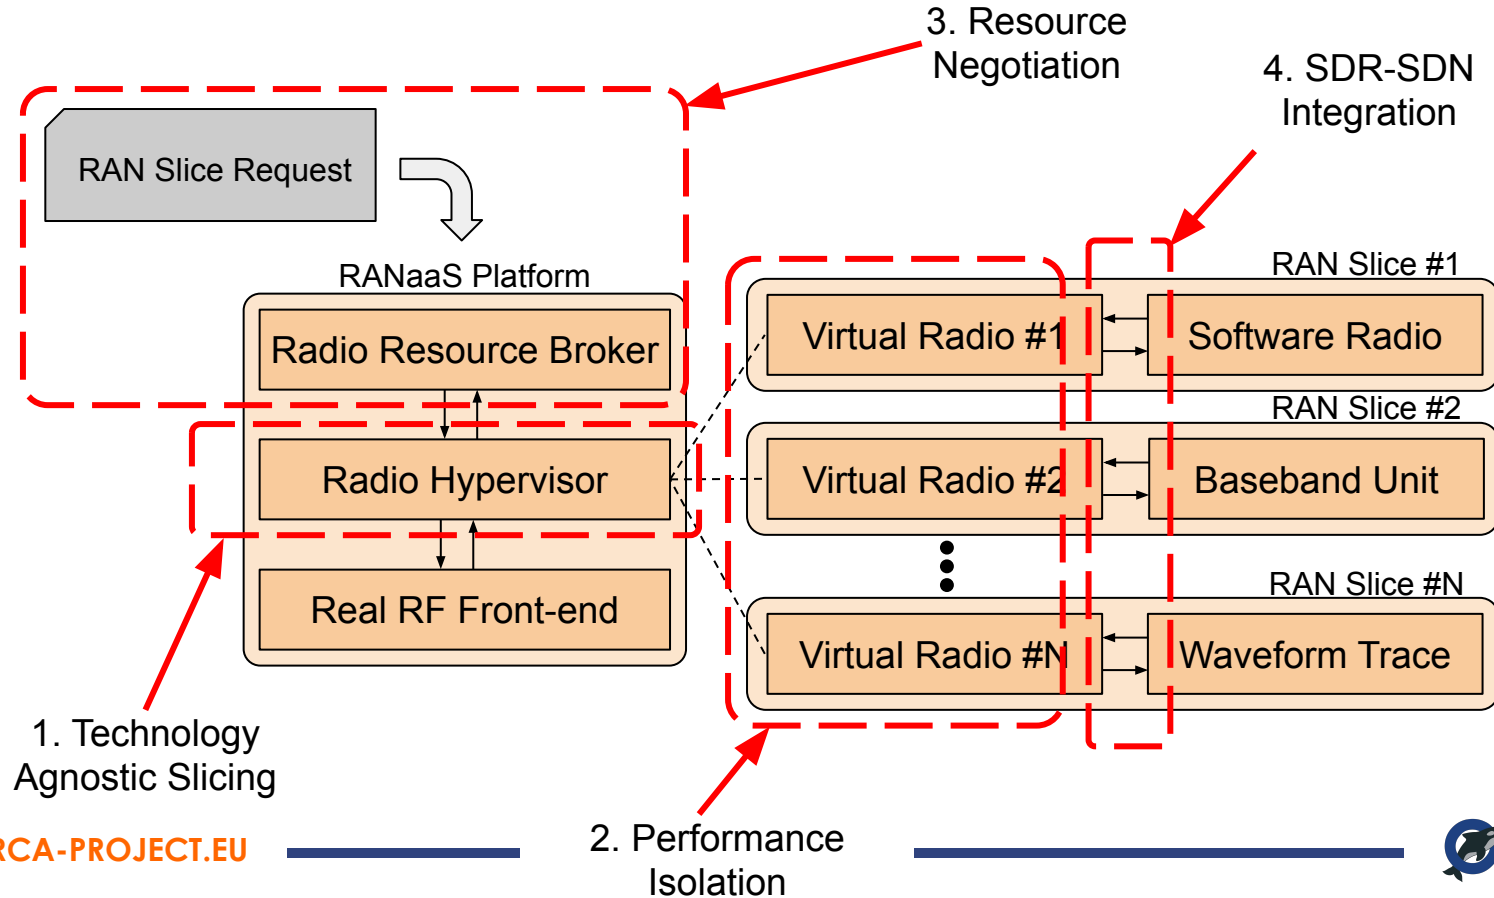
3. Resource Negotiation

4. SDR-SDN Integration

RAN Slice Request

RANaaS Platform

Radio Resource Broker

Radio Hypervisor

Real RF Front-end

RAN Slice #1

Virtual Radio #1

Software Radio

RAN Slice #2

Virtual Radio #2

Baseband Unit

RAN Slice #N

Virtual Radio #N

Waveform Trace

1. Technology Agnostic Slicing

2. Performance Isolation

RCA-PROJECT.EU